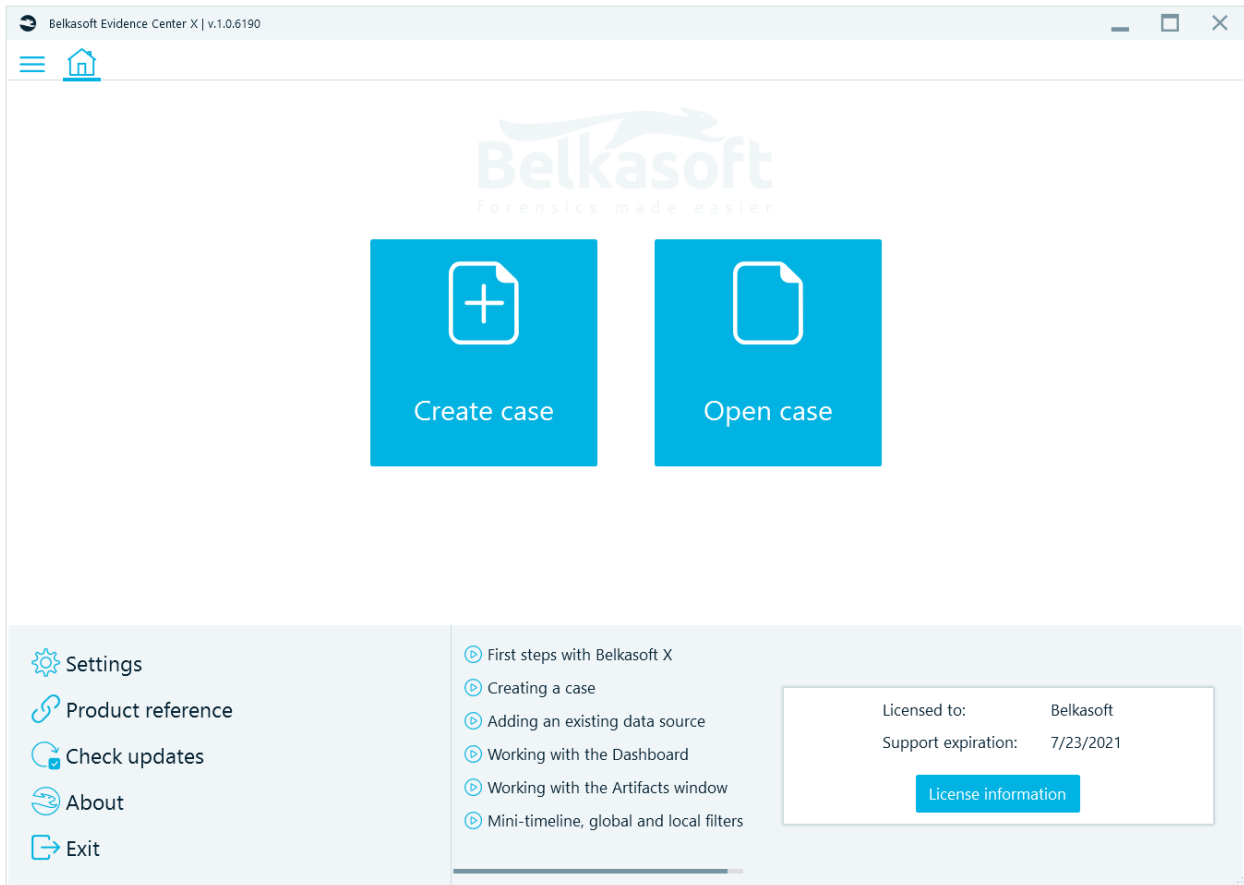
Belkasoft Evidence Center X | v.1.0.6190

Belkasoft
forensics made easier

Create case

Open case

Settings
Product reference
Check updates
About
Exit

First steps with Belkasoft X
Creating a case
Adding an existing data source
Working with the Dashboard
Working with the Artifacts window
Mini-timeline, global and local filters

| | |
|---|---|
| Licensed to: | Belkasoft |
| Support expiration: | 7/23/2021 |

License information